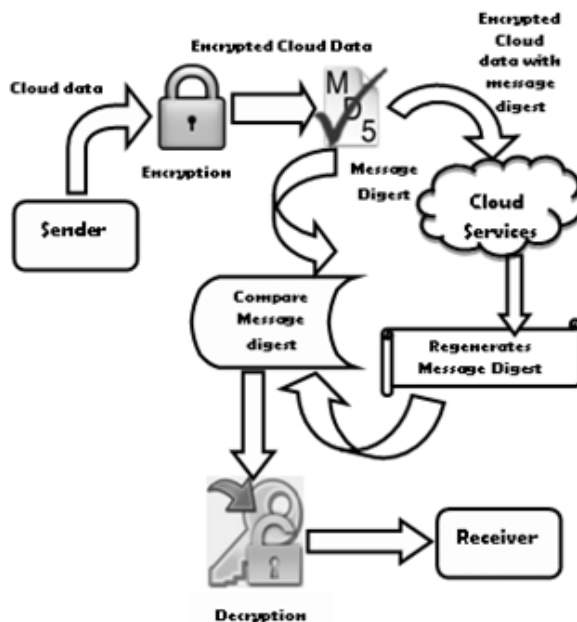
Encrypted Cloud Data

Cloud data

Encrypted Cloud data with message digest

M D 5

Encryption

Message Digest

Cloud Services

Sender

Compare Message digest

Regenerates Message Digest

Receiver

Decryption